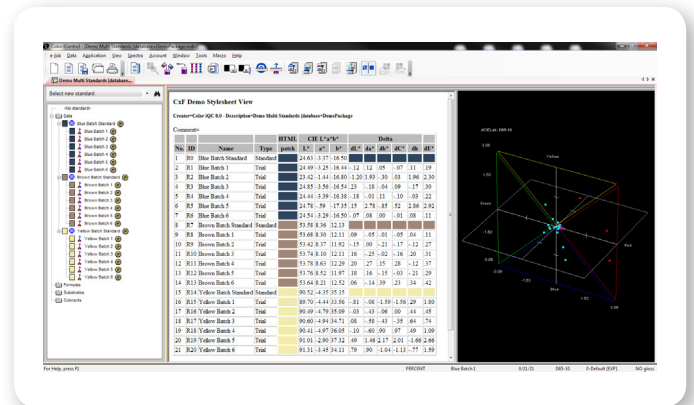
Color iControl - [Demo Multi Standards | database=DemoPackage]

File Data Application View Spectro Account Window Tools Macro Help

Demo Multi Standards | database...

Select new standard

-No standard-
Data
Blue Batch Standard
Blue Batch 1
Blue Batch 2
Blue Batch 3
Blue Batch 4
Blue Batch 5
Blue Batch 6
Brown Batch Standard
Brown Batch 1
Brown Batch 2
Brown Batch 3
Brown Batch 4
Brown Batch 5
Brown Batch 6
Yellow Batch Standard
Yellow Batch 1
Yellow Batch 2
Yellow Batch 3
Yellow Batch 4
Yellow Batch 5
Yellow Batch 6
Formulas
Substrates
Colorants

CxF Demo Stylesheet View

Creator=Color iQC 8.0 - Description=Demo Multi Standards |database=DemoPackage

Comment=

| No. | ID | Name | Type | HTML patch | L* | a* | b* | dL* | da* | db* | dC* | dh | dE* |
|---|---|---|---|---|---|---|---|---|---|---|---|---|---|
| 1 | R0 | Blue Batch Standard | Standard | | 24.63 | -3.37 | -16.50 | | | | | | |
| 2 | R1 | Blue Batch 1 | Trial | | 24.49 | -3.25 | -16.44 | -.12 | .12 | .05 | -.07 | .11 | .19 |
| 3 | R2 | Blue Batch 2 | Trial | | 23.42 | -1.44 | -16.80 | -1.20 | 1.93 | -.30 | .03 | 1.96 | 2.30 |
| 4 | R3 | Blue Batch 3 | Trial | | 24.85 | -3.56 | -16.54 | .23 | -.18 | -.04 | .09 | -.17 | .30 |
| 5 | R4 | Blue Batch 4 | Trial | | 24.44 | -3.39 | -16.38 | -.18 | -.01 | .11 | -.10 | -.03 | .22 |
| 6 | R5 | Blue Batch 5 | Trial | | 24.78 | -.59 | -17.35 | .15 | 2.78 | -.85 | .52 | 2.86 | 2.92 |
| 7 | R6 | Blue Batch 6 | Trial | | 24.54 | -3.29 | -16.50 | -.07 | .08 | .00 | -.01 | .08 | .11 |
| 8 | R7 | Brown Batch Standard | Standard | | 53.58 | 8.36 | 12.13 | | | | | | |
| 9 | R8 | Brown Batch 1 | Trial | | 53.68 | 8.30 | 12.11 | .09 | -.05 | -.01 | -.05 | .04 | .11 |
| 10 | R9 | Brown Batch 2 | Trial | | 53.42 | 8.37 | 11.92 | -.15 | .00 | -.21 | -.17 | -.12 | .27 |
| 11 | R10 | Brown Batch 3 | Trial | | 53.74 | 8.10 | 12.11 | .16 | -.25 | -.02 | -.16 | .20 | .31 |
| 12 | R11 | Brown Batch 4 | Trial | | 53.78 | 8.63 | 12.29 | .20 | .27 | .15 | .28 | -.12 | .37 |
| 13 | R12 | Brown Batch 5 | Trial | | 53.76 | 8.52 | 11.97 | .18 | .16 | -.15 | -.03 | -.21 | .29 |
| 14 | R13 | Brown Batch 6 | Trial | | 53.64 | 8.21 | 12.52 | .06 | -.14 | .39 | .23 | .34 | .42 |
| 15 | R14 | Yellow Batch Standard | Standard | | 90.52 | -4.35 | 35.15 | | | | | | |
| 16 | R15 | Yellow Batch 1 | Trial | | 89.70 | -4.44 | 33.56 | -.81 | -.08 | -1.59 | -1.56 | .29 | 1.80 |
| 17 | R16 | Yellow Batch 2 | Trial | | 90.49 | -4.79 | 35.09 | -.03 | -.43 | -.06 | .00 | .44 | .45 |
| 18 | R17 | Yellow Batch 3 | Trial | | 90.60 | -4.94 | 34.71 | .08 | -.58 | -.43 | -.35 | .64 | .74 |
| 19 | R18 | Yellow Batch 4 | Trial | | 90.41 | -4.97 | 36.05 | -.10 | -.60 | .90 | .97 | .49 | 1.09 |
| 20 | R19 | Yellow Batch 5 | Trial | | 91.01 | -2.90 | 37.32 | .49 | 1.46 | 2.17 | 2.01 | -1.66 | 2.66 |
| 21 | R20 | Yellow Batch 6 | Trial | | 91.31 | -3.45 | 34.11 | .79 | .90 | -1.04 | -1.13 | -.77 | 1.59 |

Yellow
Green
Red
Blue
1.00
-1.00

For Help, press F1 PERCENT Blue Batch 1 D65-10 0-Default [EXP] NO gloss